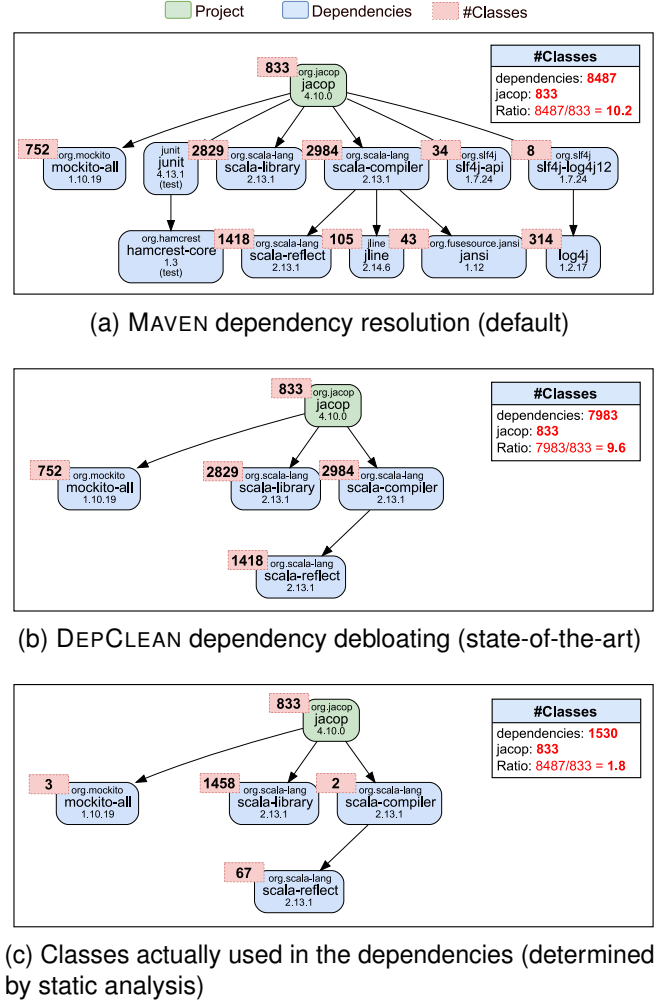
Project Dependencies #Classes

833 org.jacop jacop 4.10.0

| #Classes |
|---|
| dependencies: 8487 |
| jacop: 833 |
| Ratio: 8487/833 = 10.2 |

752 org.mockito mockito-all 1.10.19

junit junit 4.13.1 (test)

2829 org.scala-lang scala-library 2.13.1

2984 org.scala-lang scala-compiler 2.13.1

34 org.slf4j slf4j-api 1.7.24

8 org.slf4j slf4j-log4j12 1.7.24

org.hamcrest hamcrest-core 1.3 (test)

1418 org.scala-lang scala-reflect 2.13.1

105 jline jline 2.14.6

43 org.fusesource.jansi jansi 1.12

314 log4j log4j 1.2.17

(a) MAVEN dependency resolution (default)

833 org.jacop jacop 4.10.0

| #Classes |
|---|
| dependencies: 7983 |
| jacop: 833 |
| Ratio: 7983/833 = 9.6 |

752 org.mockito mockito-all 1.10.19

2829 org.scala-lang scala-library 2.13.1

2984 org.scala-lang scala-compiler 2.13.1

1418 org.scala-lang scala-reflect 2.13.1

(b) DEPCLEAN dependency debloating (state-of-the-art)

833 org.jacop jacop 4.10.0

| #Classes |
|---|
| dependencies: 1530 |
| jacop: 833 |
| Ratio: 8487/833 = 1.8 |

3 org.mockito mockito-all 1.10.19

1458 org.scala-lang scala-library 2.13.1

2 org.scala-lang scala-compiler 2.13.1

67 org.scala-lang scala-reflect 2.13.1

(c) Classes actually used in the dependencies (determined by static analysis)